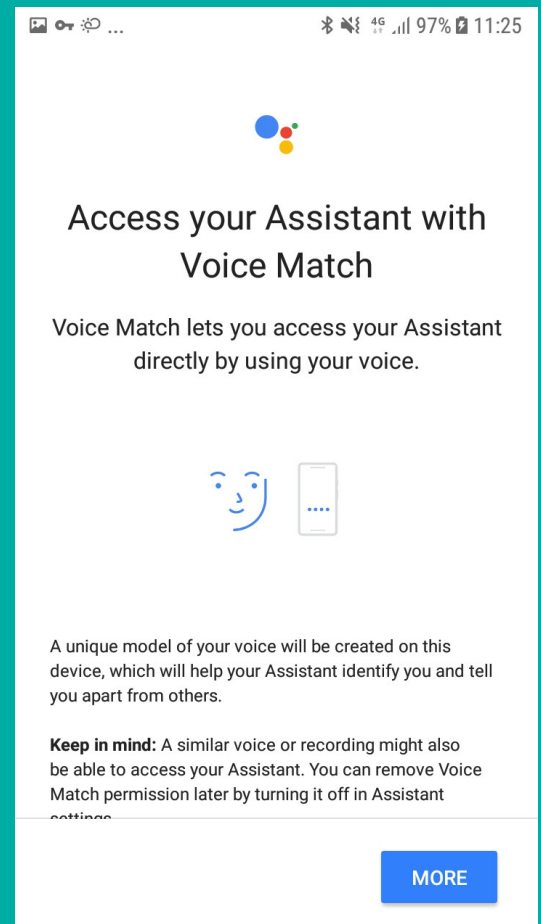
...	4G 97% 11:25

Access your Assistant with Voice Match

Voice Match lets you access your Assistant directly by using your voice.

A unique model of your voice will be created on this device, which will help your Assistant identify you and tell you apart from others.

**Keep in mind:** A similar voice or recording might also be able to access your Assistant. You can remove Voice Match permission later by turning it off in Assistant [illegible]

MORE